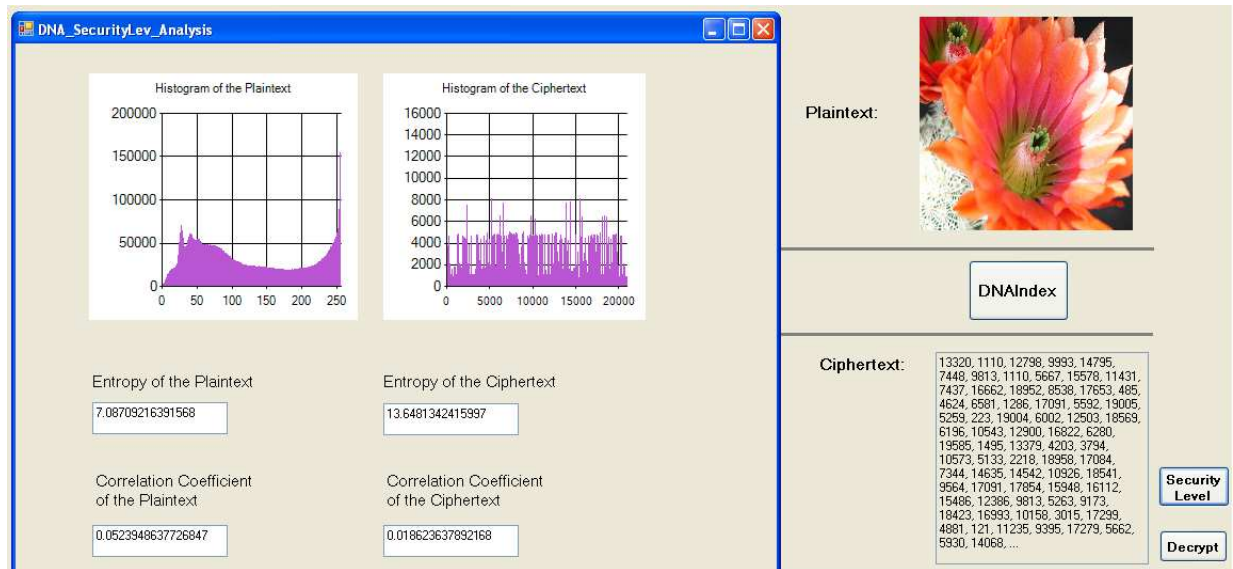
DNA_SecurityLev_Analysis

Histogram of the Plaintext

200000
150000
100000
50000
0
0 50 100 150 200 250

Histogram of the Ciphertext

16000
14000
12000
10000
8000
6000
4000
2000
0
0 5000 10000 15000 20000

Entropy of the Plaintext

7.08709216391568

Entropy of the Ciphertext

13.6481342415997

Correlation Coefficient of the Plaintext

0.0523948637726847

Correlation Coefficient of the Ciphertext

0.018623637892168

Plaintext:

DNAIndex

Ciphertext:

13320, 1110, 12798, 9993, 14795, 7448, 9813, 1110, 5667, 15578, 11431, 7437, 16662, 18952, 8538, 17653, 485, 4624, 6581, 1286, 17091, 5592, 19005, 5259, 223, 19004, 6002, 12503, 18569, 6196, 10543, 12900, 16822, 6280, 19585, 1495, 13379, 4203, 3794, 10573, 5133, 2218, 18958, 17084, 7344, 14635, 14542, 10926, 18541, 9564, 17091, 17854, 15948, 16112, 15486, 12386, 9813, 5263, 9173, 18423, 16993, 10158, 3015, 17299, 4881, 121, 11235, 9395, 17279, 5662, 5930, 14068, ...

Security Level

Decrypt